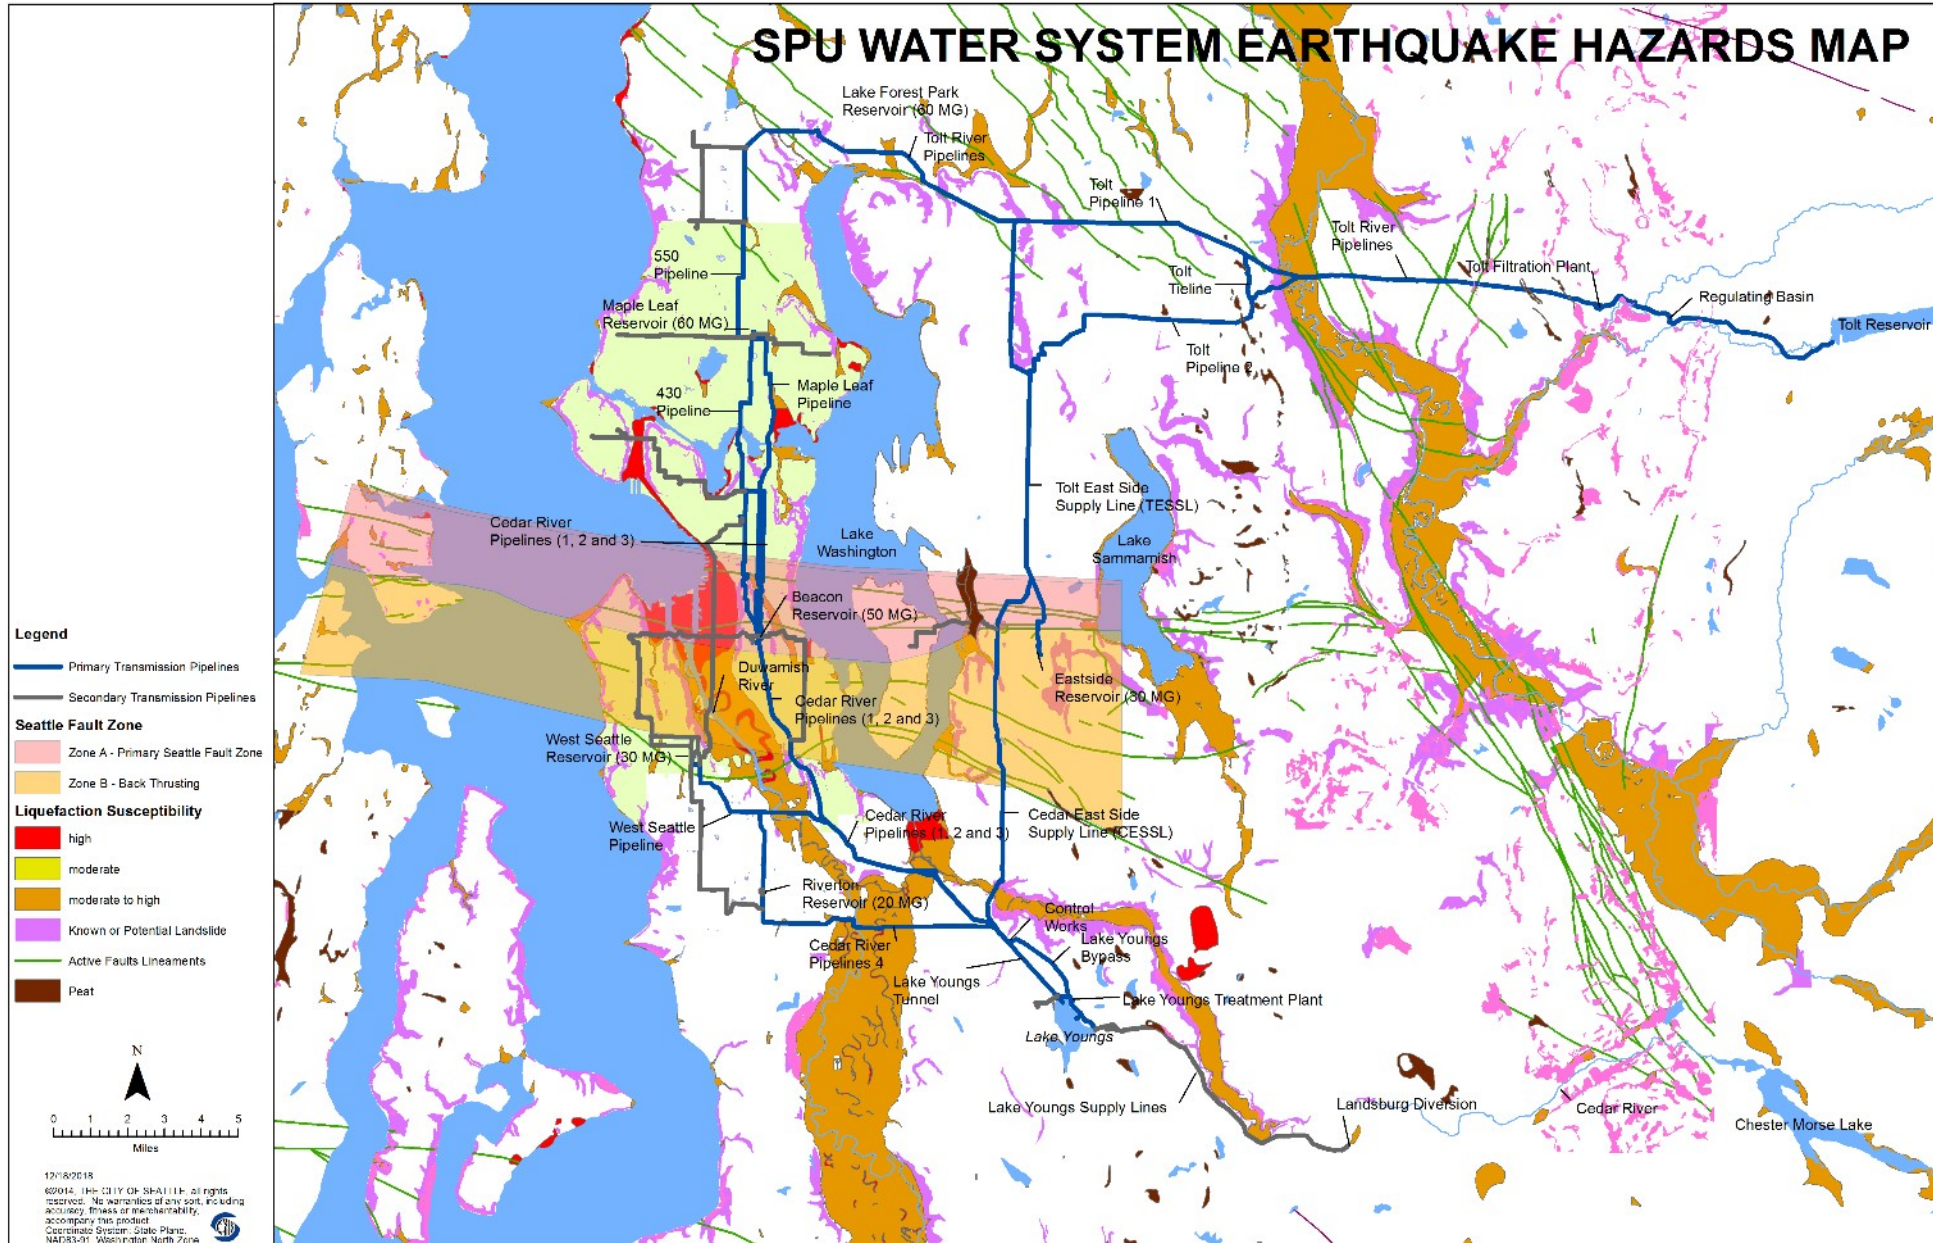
SPU WATER SYSTEM EARTHQUAKE HAZARDS MAP

Lake Forest Park Reservoir (60 MG)
Tolt River Pipelines
Tolt Pipeline 1
Tolt River Pipelines
Tolt Filtration Plant
Regulating Basin
Tolt Reservoir
Tolt Tieline
Tolt Pipeline 2
550 Pipeline
Maple Leaf Reservoir (60 MG)
Maple Leaf Pipeline
430 Pipeline
Tolt East Side Supply Line (TESSL)
Cedar River Pipelines (1, 2 and 3)
Lake Washington
Lake Sammamish
Beacon Reservoir (50 MG)
Duwamish River
Cedar River Pipelines (1, 2 and 3)
Eastside Reservoir (30 MG)
West Seattle Reservoir (30 MG)
West Seattle Pipeline
Cedar River Pipelines (1, 2 and 3)
Cedar East Side Supply Line (CESSL)
Riverton Reservoir (20 MG)
Control Works
Lake Youngs Bypass
Cedar River Pipelines 4
Lake Youngs Tunnel
Lake Youngs Treatment Plant
Lake Youngs
Lake Youngs Supply Lines
Landsburg Diversion
Cedar River
Chester Morse Lake

Legend
Primary Transmission Pipelines
Secondary Transmission Pipelines
Seattle Fault Zone
Zone A - Primary Seattle Fault Zone
Zone B - Back Thrusting
Liquefaction Susceptibility
high
moderate
moderate to high
Known or Potential Landslide
Active Faults Lineaments
Peat

N
0 1 2 3 4 5
Miles

12/18/2018
©2014, THE CITY OF SEATTLE, all rights reserved. No warranties of any sort, including accuracy, fitness or merchantability, accompany this product. Coordinate System: State Plane, NAD83-91, Washington North Zone